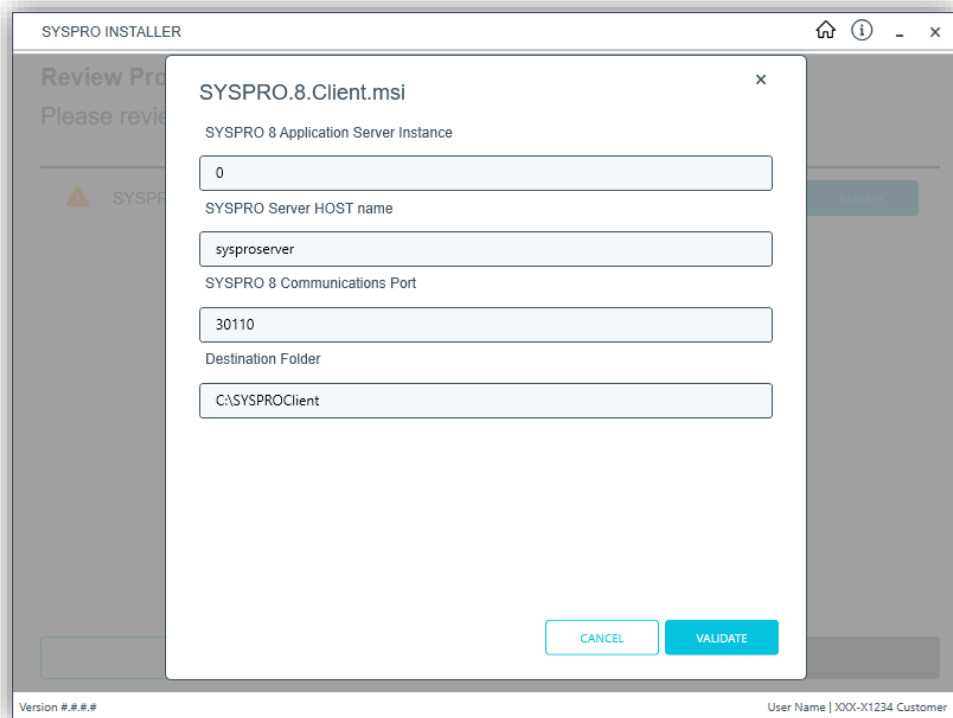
SYSPRO INSTALLER

Review Pro

Please revie

SYSPR

SYSPRO.8.Client.msi

SYSPRO 8 Application Server Instance

0

SYSPRO Server HOST name

sysproserver

SYSPRO 8 Communications Port

30110

Destination Folder

C:\SYSPROClient

CANCEL

VALIDATE

Version #.#.#.#

User Name | XXX-X1234 Customer